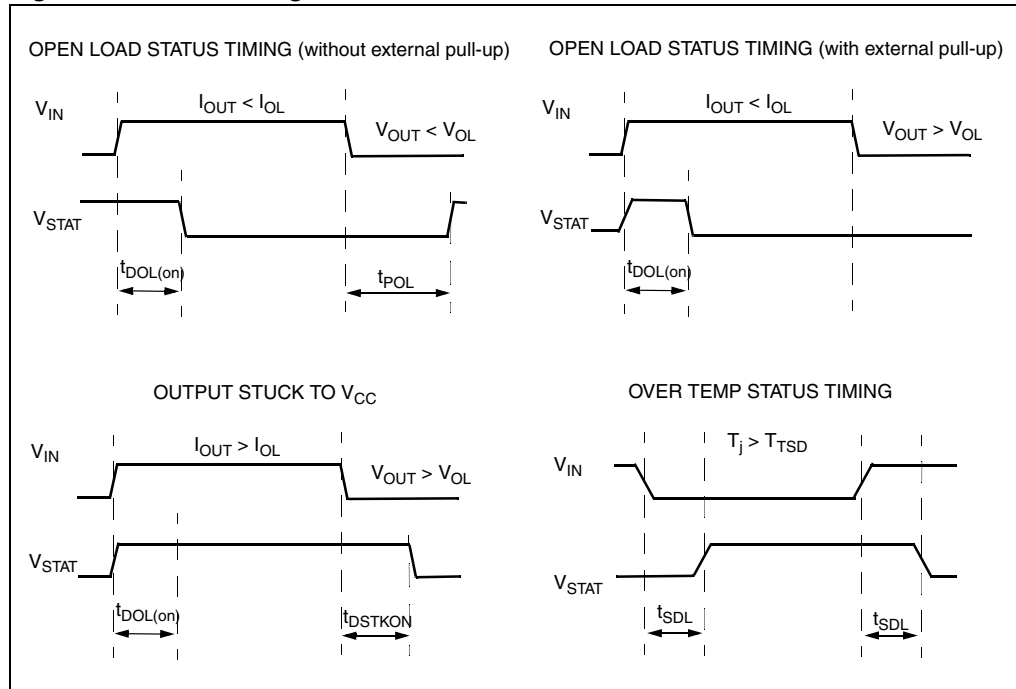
OPEN LOAD STATUS TIMING (without external pull-up)

$V_{IN}$

$I_{OUT} < I_{OL}$

$V_{OUT} < V_{OL}$

$V_{STAT}$

$t_{DOL(on)}$

$t_{POL}$

OPEN LOAD STATUS TIMING (with external pull-up)

$V_{IN}$

$I_{OUT} < I_{OL}$

$V_{OUT} > V_{OL}$

$V_{STAT}$

$t_{DOL(on)}$

OUTPUT STUCK TO $V_{CC}$

$V_{IN}$

$I_{OUT} > I_{OL}$

$V_{OUT} > V_{OL}$

$V_{STAT}$

$t_{DOL(on)}$

$t_{DSTKON}$

OVER TEMP STATUS TIMING

$V_{IN}$

$T_j > T_{TSD}$

$V_{STAT}$

$t_{SDL}$

$t_{SDL}$